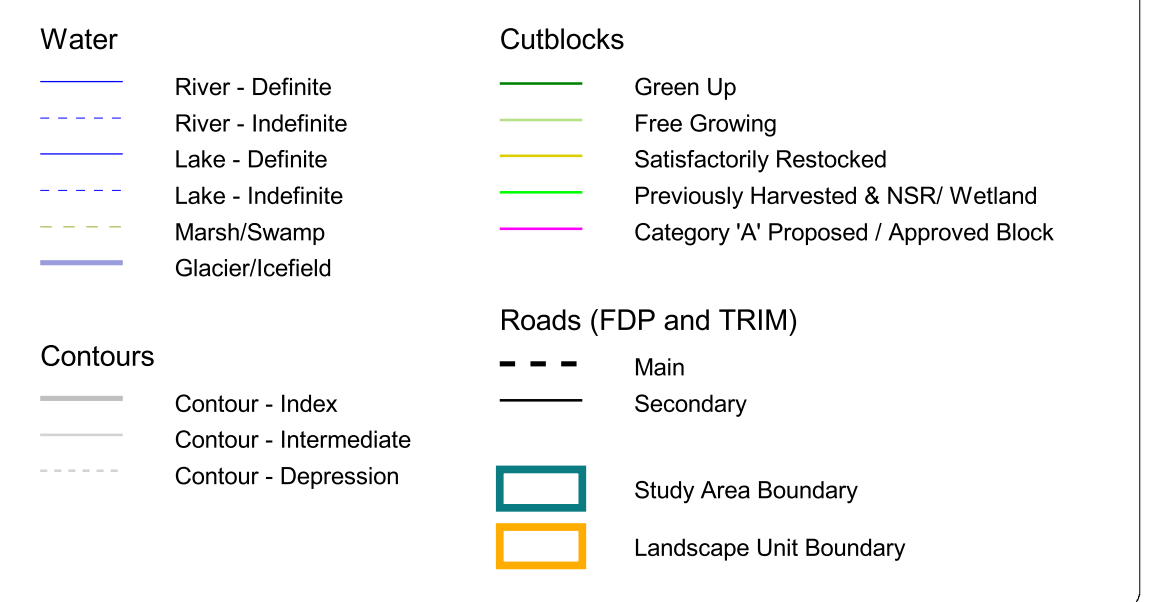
Water

River - Definite
River - Indefinite
Lake - Definite
Lake - Indefinite
Marsh/Swamp
Glacier/Icefield

Contours

Contour - Index
Contour - Intermediate
Contour - Depression

Cutblocks

Green Up
Free Growing
Satisfactorily Restocked
Previously Harvested & NSR/ Wetland
Category 'A' Proposed / Approved Block

Roads (FDP and TRIM)

Main
Secondary

Study Area Boundary
Landscape Unit Boundary